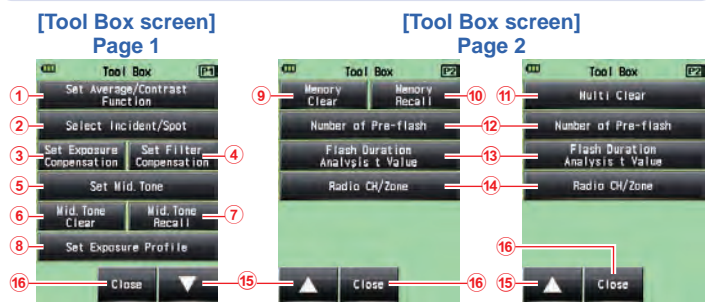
[Tool Box screen]
Page 1

Tool Box P1

1 Set Average/Contrast Function
2 Select Incident/Spot
3 Set Exposure Compensation
4 Set Filter Compensation
5 Set Mid. Tone
6 Mid. Tone Clear
7 Mid. Tone Recall
8 Set Exposure Profile
16 Close
15

[Tool Box screen]
Page 2

Tool Box P2

9 Memory Clear
10 Memory Recall
12 Number of Pre-flash
13 Flash Duration Analysis t Value
14 Radio CH/Zone
Close 16

Tool Box P2

11 Multi Clear
Number of Pre-flash
Flash Duration Analysis t Value
Radio CH/Zone
16
15 Close